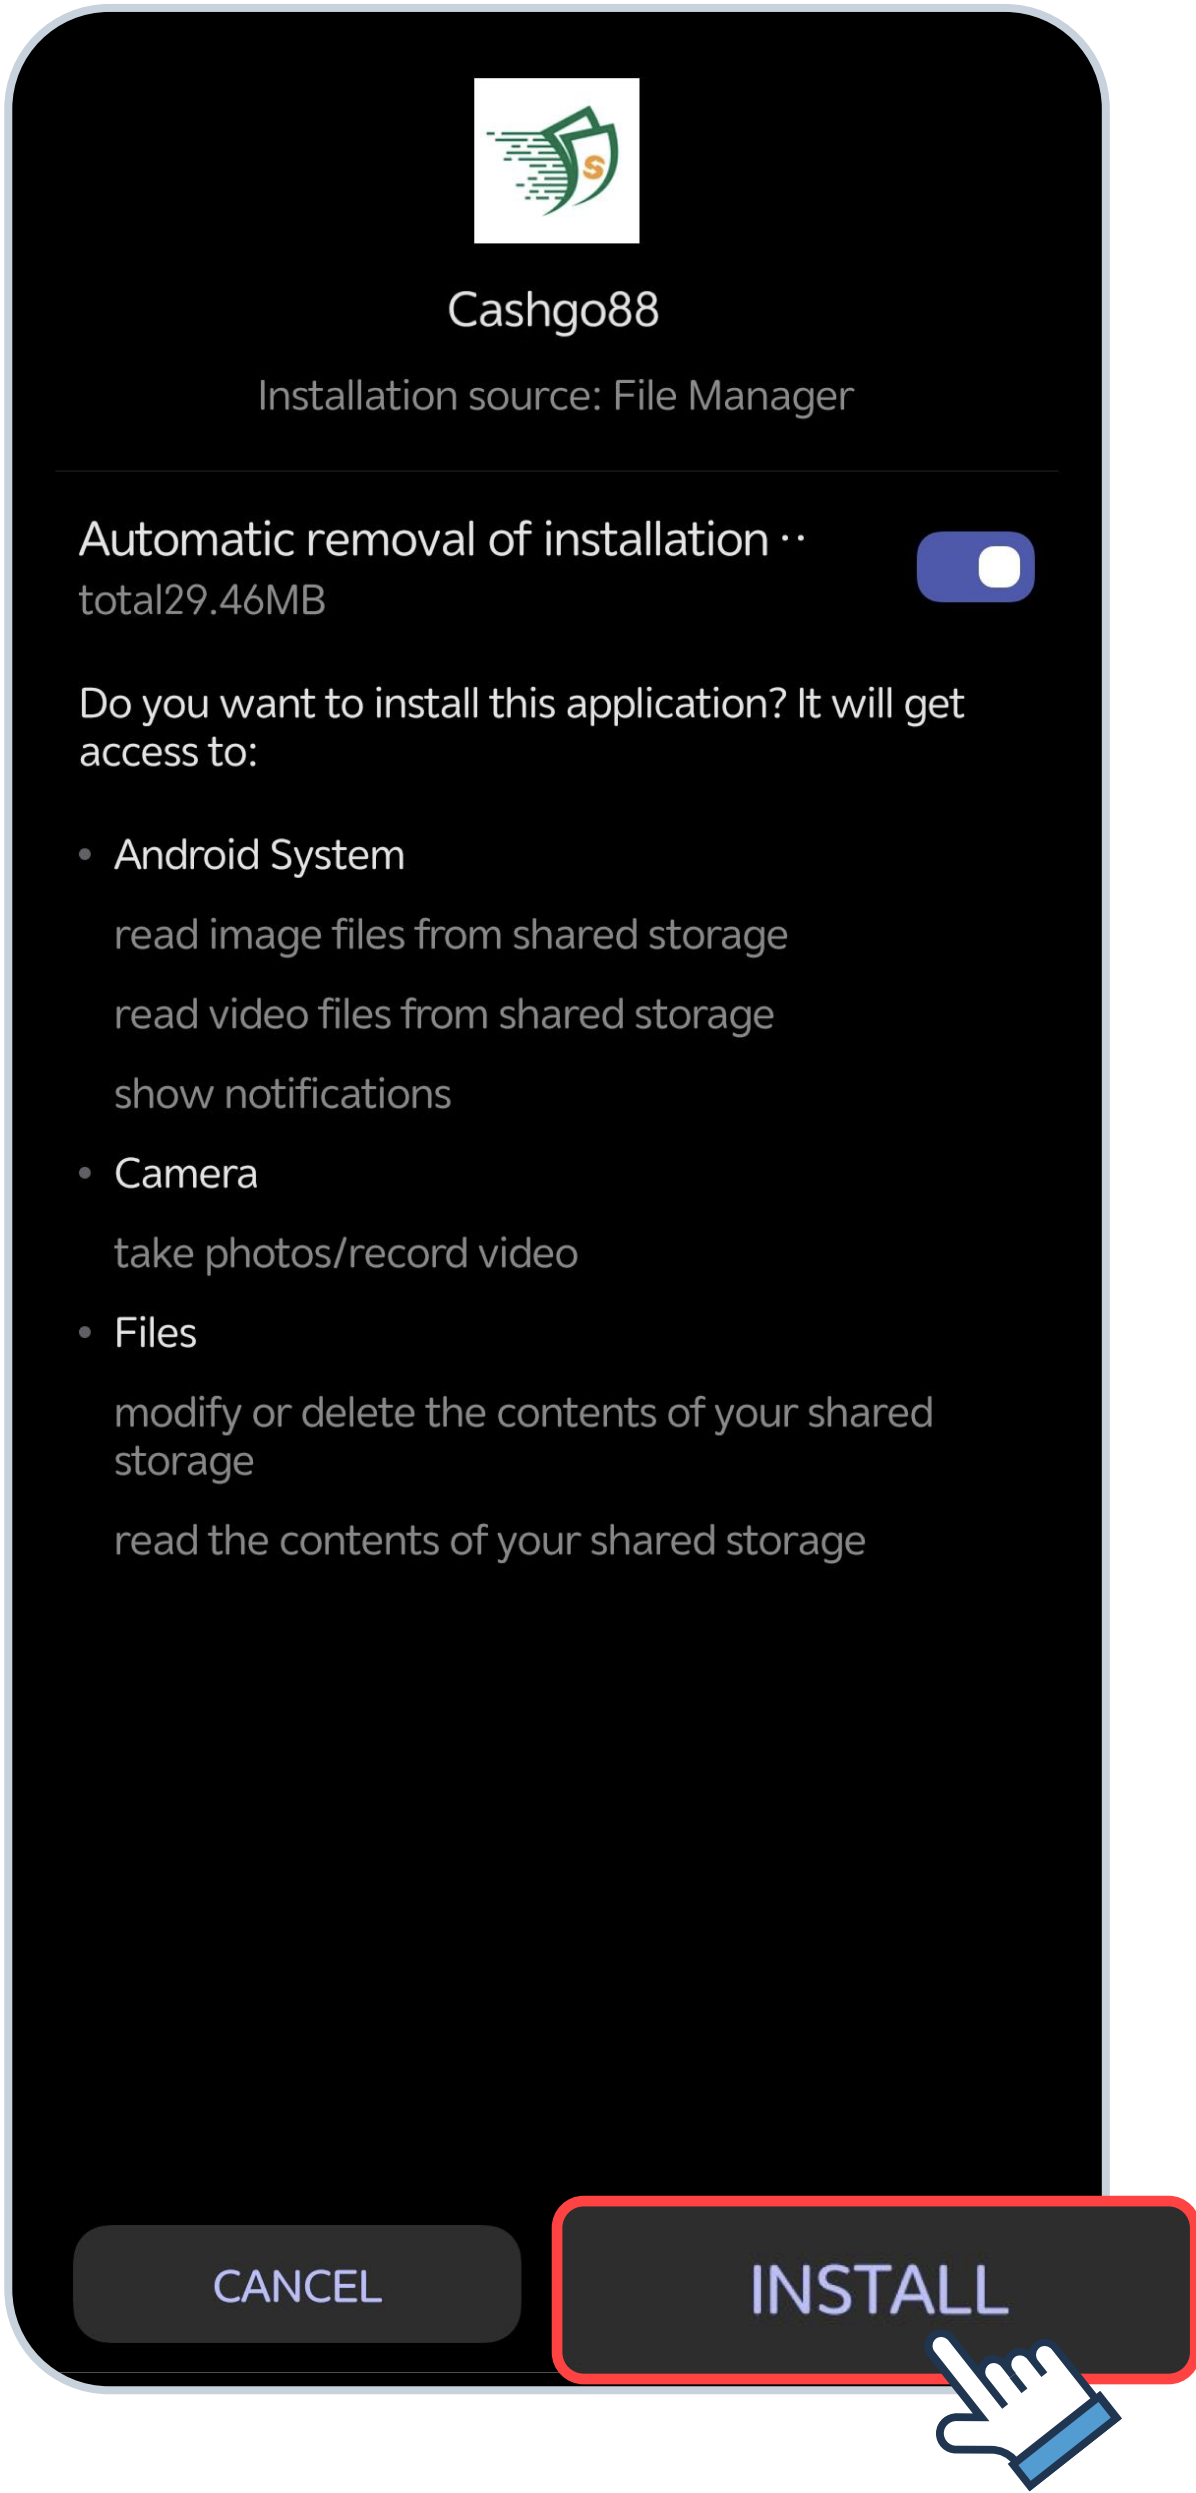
$

Cashgo88

Installation source: File Manager

Automatic removal of installation ··
total29.46MB

Do you want to install this application? It will get access to:

• Android System

read image files from shared storage

read video files from shared storage

show notifications

• Camera

take photos/record video

• Files

modify or delete the contents of your shared storage

read the contents of your shared storage

CANCEL

INSTALL